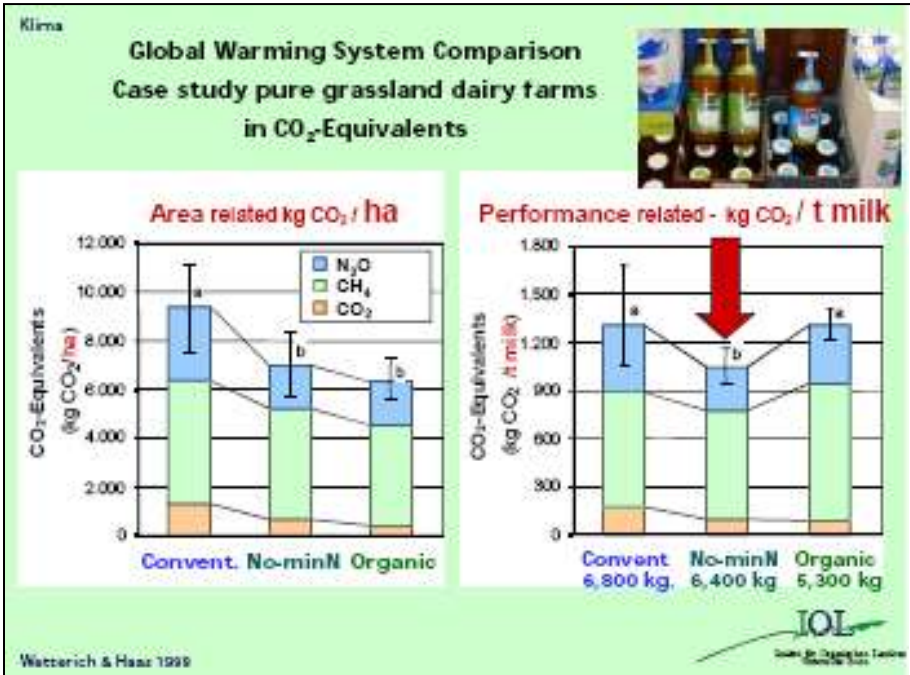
Klima

Global Warming System Comparison
Case study pure grassland dairy farms
in $CO_2$-Equivalents

Area related kg $CO_2$ / ha

12.000
10.000
8.000
6.000
4.000
2.000
0

$CO_2$-Equivalents (kg $CO_2$/ha)

$N_2O$
$CH_4$
$CO_2$

a
b
b

Convent. No-minN Organic

Performance related - kg $CO_2$ / t milk

1.800
1.500
1.200
900
600
300
0

$CO_2$-Equivalents (kg $CO_2$ / t milk)

a
b
a

Convent 6,800 kg.
No-minN 6,400 kg
Organic 5,300 kg

IOL
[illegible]

Wetterich & Haas 1999